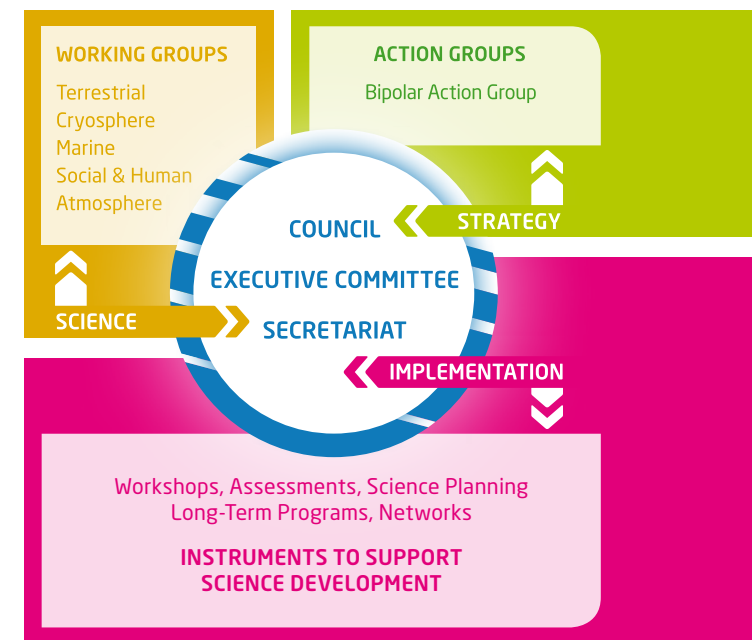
WORKING GROUPS
Terrestrial
Cryosphere
Marine
Social & Human
Atmosphere

ACTION GROUPS
Bipolar Action Group

STRATEGY

COUNCIL
EXECUTIVE COMMITTEE
SECRETARIAT

SCIENCE

IMPLEMENTATION

Workshops, Assessments, Science Planning
Long-Term Programs, Networks

INSTRUMENTS TO SUPPORT SCIENCE DEVELOPMENT